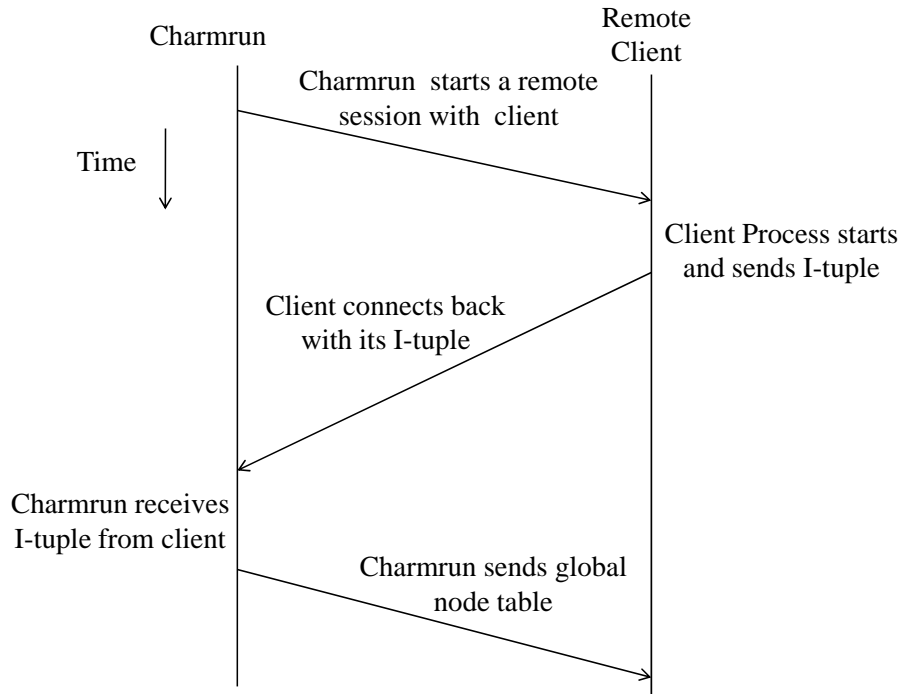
Charmrun

Remote Client

Charmrun starts a remote session with client

Time

Client Process starts and sends I-tuple

Client connects back with its I-tuple

Charmrun receives I-tuple from client

Charmrun sends global node table